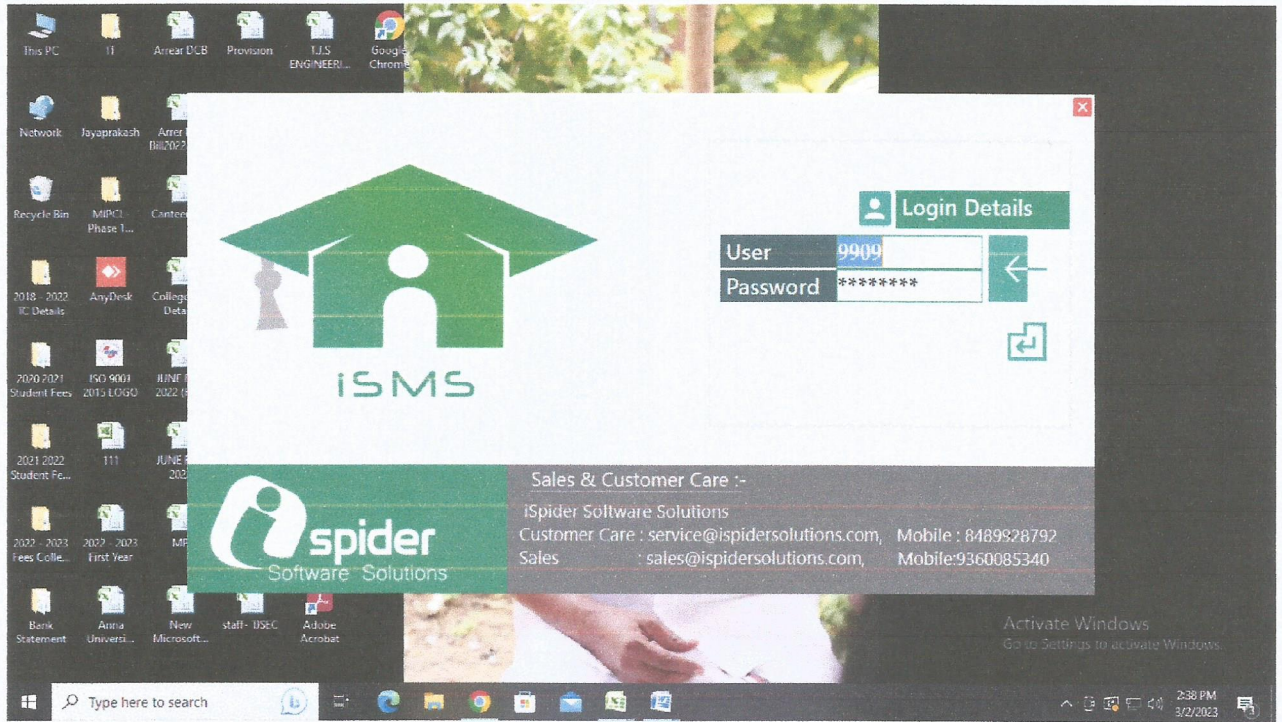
This PC

II

Arrear DCB

Provision

TJS ENGINEERI...

Google Chrome

Network

Jayaprakash

Arrer Bill2022

Recycle Bin

MIPCL Phase 1...

Cantee

2018 - 2022 TC Details

AnyDesk

College Deta

2020 2021 Student Fees

ISO 9001 2015 LOGO

JUNE 2022

2021 2022 Student Fe...

111

JUNE 202

2022 - 2023 Fees Colle...

2022 - 2023 First Year

MP

Bank Statement

Anna Universi...

New Microsoft...

staff- DSEC

Adobe Acrobat

iSMS

Login Details

| User | 9909 |
|---|---|
| Password | ******** |

ispider
Software Solutions

Sales & Customer Care :-

iSpider Software Solutions
Customer Care : service@ispidersolutions.com, Mobile : 8489828792
Sales : sales@ispidersolutions.com, Mobile:9360085340

Activate Windows
Go to Settings to activate Windows.

Type here to search

2:38 PM
3/2/2023